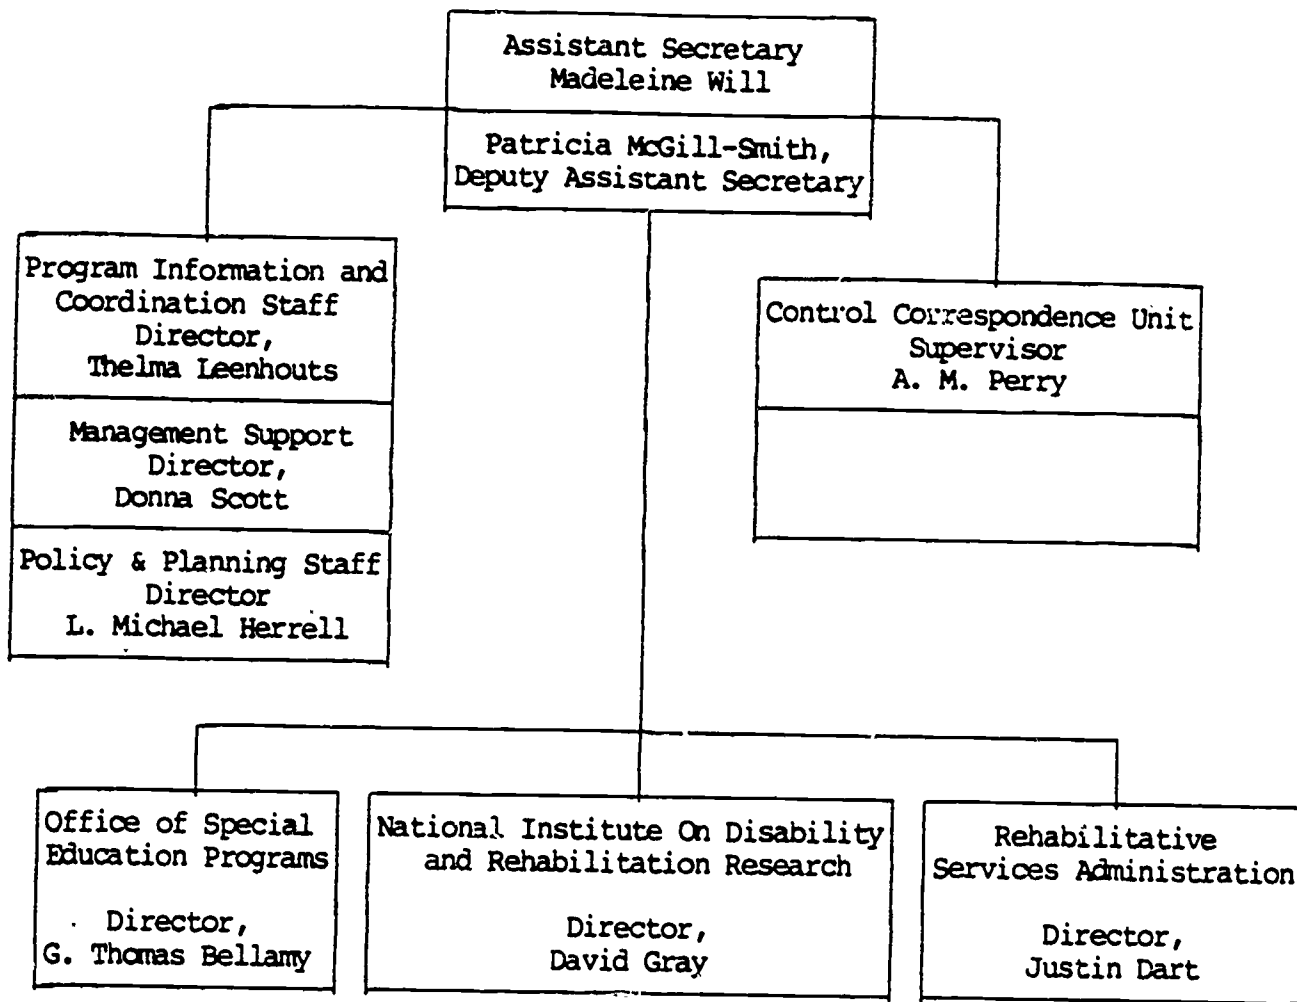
Assistant Secretary
Madeleine Will

Patricia McGill-Smith,
Deputy Assistant Secretary

Program Information and Coordination Staff
Director,
Thelma Leenhouts

Management Support
Director,
Donna Scott

Policy & Planning Staff
Director
L. Michael Herrell

Control Correspondence Unit
Supervisor
A. M. Perry

Office of Special Education Programs

Director,
G. Thomas Bellamy

National Institute On Disability and Rehabilitation Research

Director,
David Gray

Rehabilitative Services Administration

Director,
Justin Dart